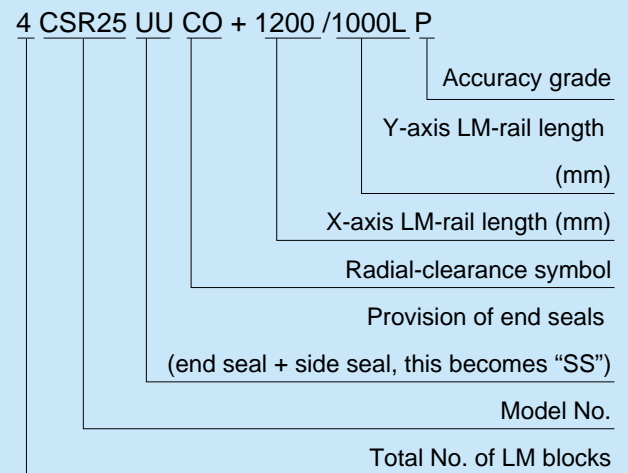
4 CSR25 UU CO + 1200 /1000L P

Accuracy grade

Y-axis LM-rail length (mm)

X-axis LM-rail length (mm)

Radial-clearance symbol

Provision of end seals (end seal + side seal, this becomes “SS”)

Model No.

Total No. of LM blocks